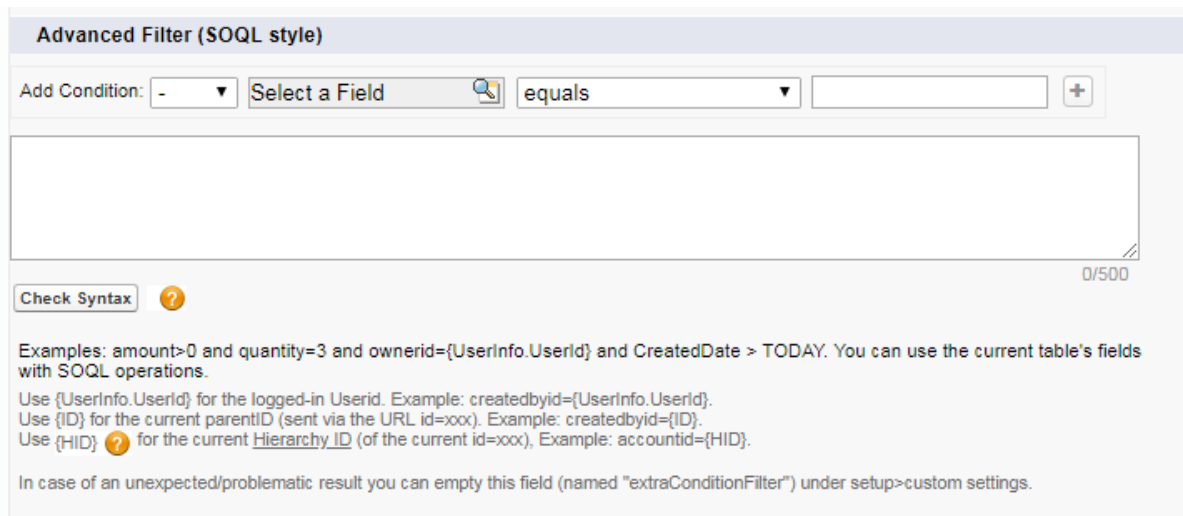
Advanced Filter (SOQL style)

Add Condition: - Select a Field equals +

0/500

Check Syntax ?

Examples: amount>0 and quantity=3 and ownerid={UserInfo.UserId} and CreatedDate > TODAY. You can use the current table's fields with SOQL operations.

Use {UserInfo.UserId} for the logged-in Userid. Example: createdbyid={UserInfo.UserId}.
Use {ID} for the current parentID (sent via the URL id=xxx). Example: createdbyid={ID}.
Use {HID} ? for the current Hierarchy ID (of the current id=xxx), Example: accountid={HID}.

In case of an unexpected/problematic result you can empty this field (named "extraConditionFilter") under setup>custom settings.